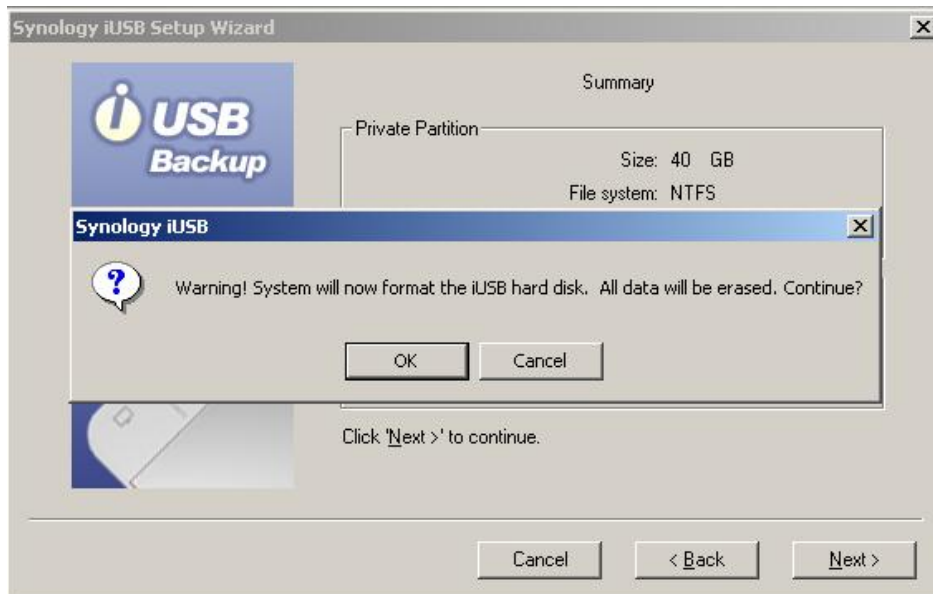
Synology iUSB Setup Wizard

i USB Backup

Summary

Private Partition

Size: 40 GB

File system: NTFS

Synology iUSB

Warning! System will now format the iUSB hard disk. All data will be erased. Continue?

OK

Cancel

Click 'Next >' to continue.

Cancel

< Back

Next >